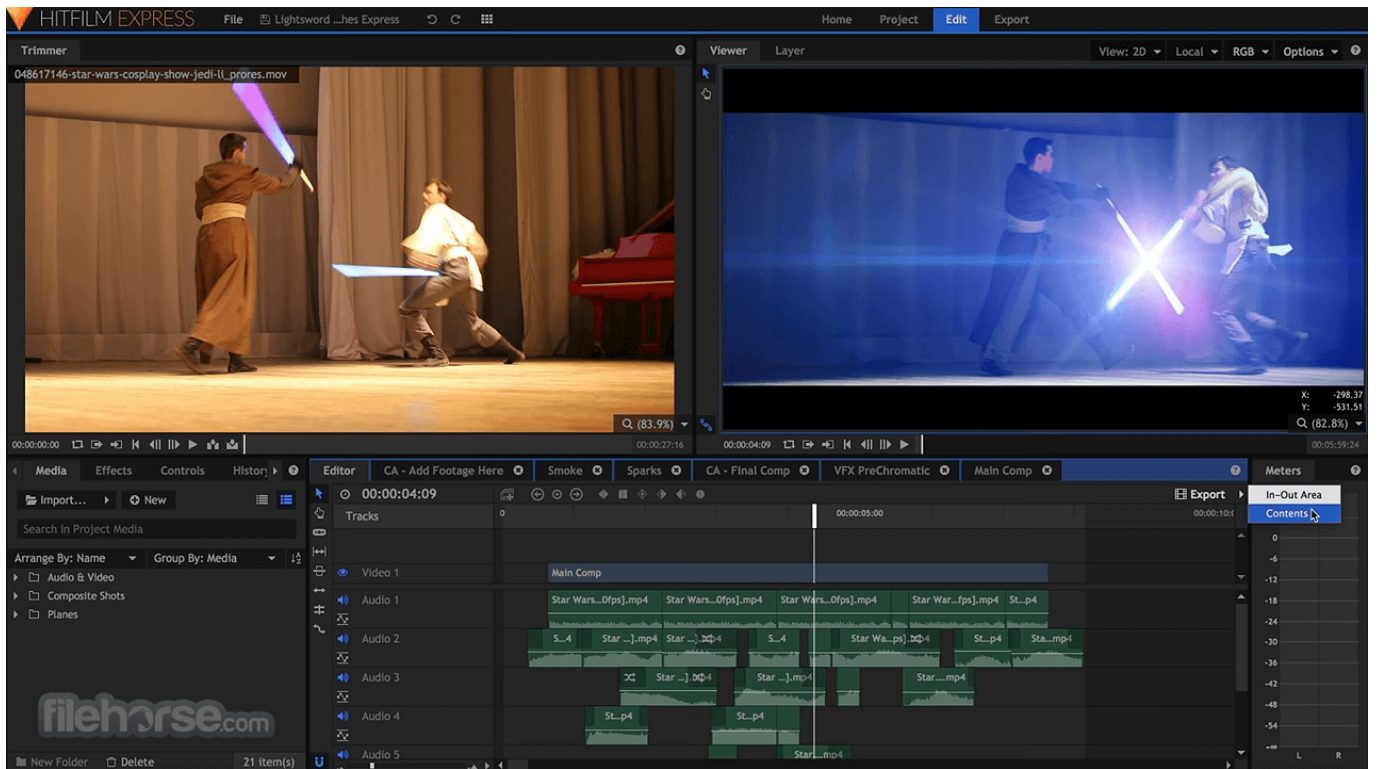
HITFILM EXPRESS File Lightsword ...hes Express Home Project Edit Export

Trimmer

048617146-star-wars-cosplay-show-jedi-li_prores.mov

(83.9%)

00:00:00:00 00:00:27:16

Viewer Layer View: 2D Local RGB Options

X: -298.37
Y: -531.51

(82.8%)

00:00:04:09 00:05:59:24

Media Effects Controls History

Import... New

Search in Project Media

Arrange By: Name Group By: Media

Audio & Video
Composite Shots
Planes

filehorse.com

New Folder Delete 21 item(s)

Editor CA - Add Footage Here Smoke Sparks CA - Final Comp VFX PreChromatic Main Comp

00:00:04:09 Export

Tracks 0 00:00:05:00 00:00:10:0

Video 1 Main Comp

Audio 1 Star Wars...0fps].mp4 Star Wars...0fps].mp4 Star Wars...0fps].mp4 Star War...fps].mp4 St...p4

Audio 2 S...4 Star ...].mp4 Star ...].mp4 S...4 Star Wa...ps].mp4 St...p4 Sta...mp4

Audio 3 Star ...].mp4 Star ...].mp4 Star....mp4

Audio 4 St...p4 St...p4

Audio 5 Star...mp4

Meters

In-Out Area
Contents

0 -12 -18 -24 -30 -36 -42 -48 -54 L R